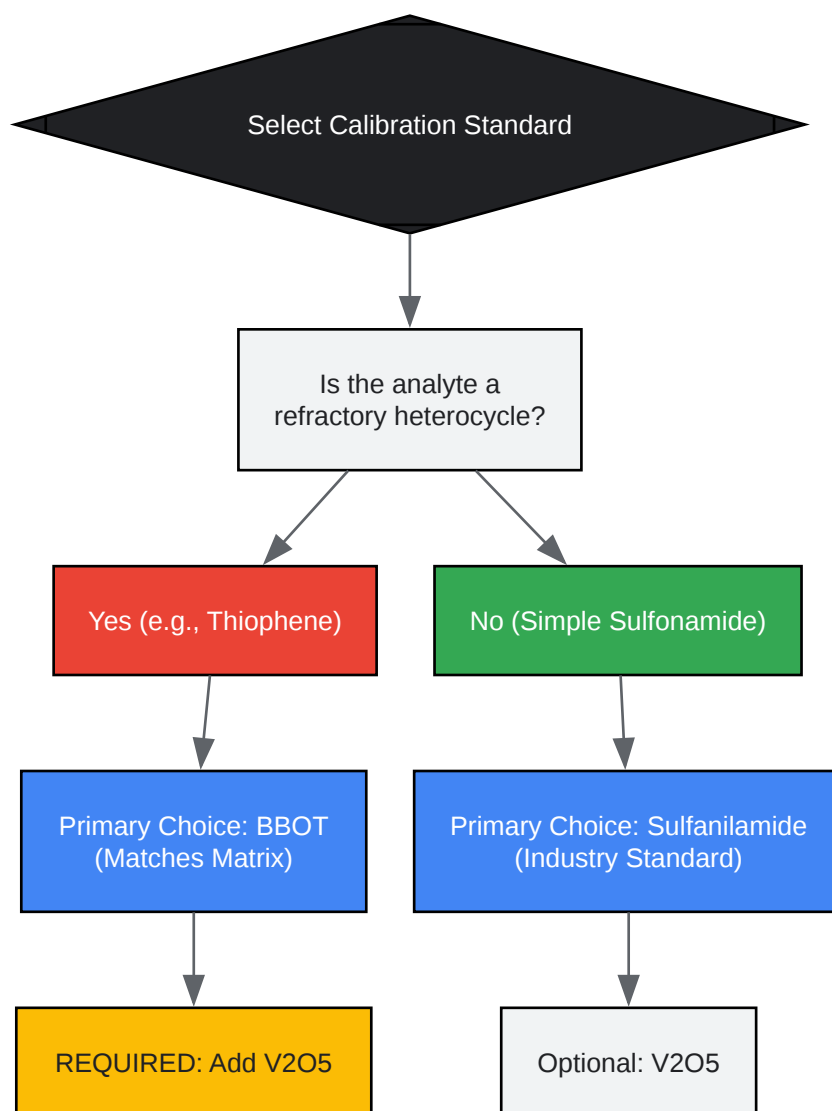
Select Calibration Standard

Is the analyte a refractory heterocycle?

Yes (e.g., Thiophene)

No (Simple Sulfonamide)

Primary Choice: BBOT (Matches Matrix)

Primary Choice: Sulfanilamide (Industry Standard)

REQUIRED: Add V2O5

Optional: V2O5